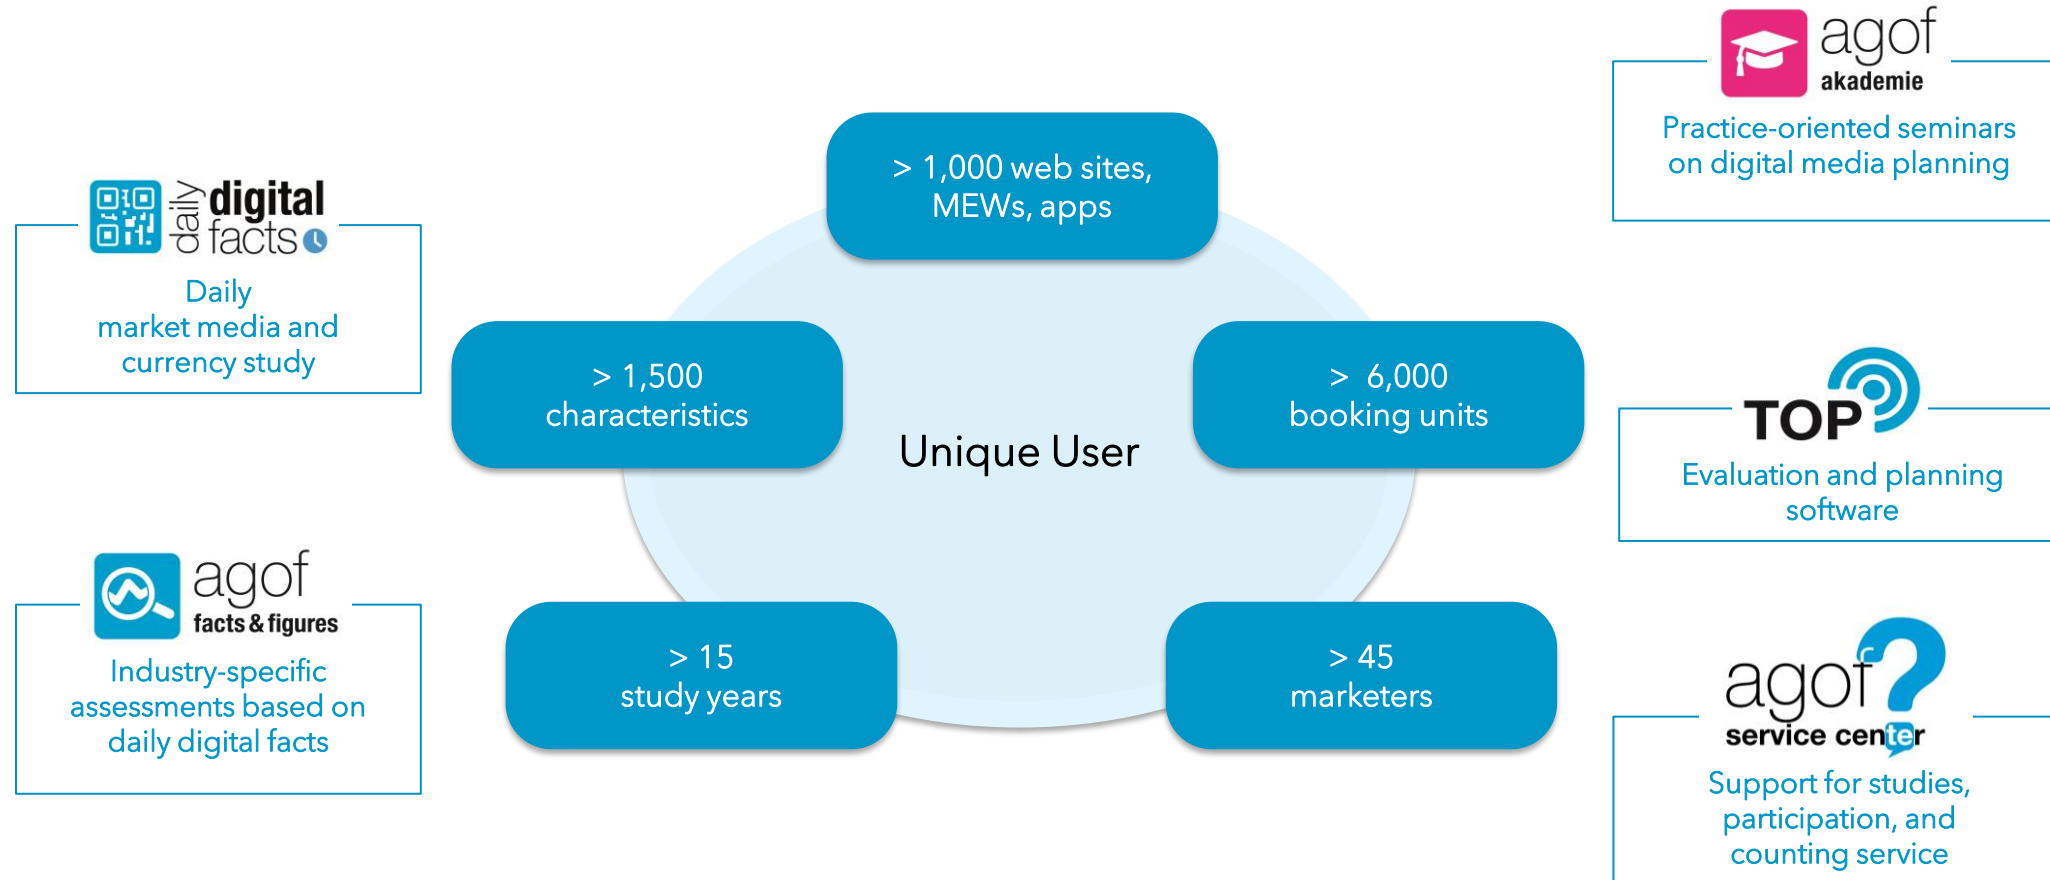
daily digital facts

Daily market media and currency study

agof facts & figures

Industry-specific assessments based on daily digital facts

> 1,000 web sites, MEWs, apps

> 1,500 characteristics

Unique User

> 6,000 booking units

> 15 study years

> 45 marketers

agof akademie

Practice-oriented seminars on digital media planning

TOP

Evaluation and planning software

agof service center

Support for studies, participation, and counting service